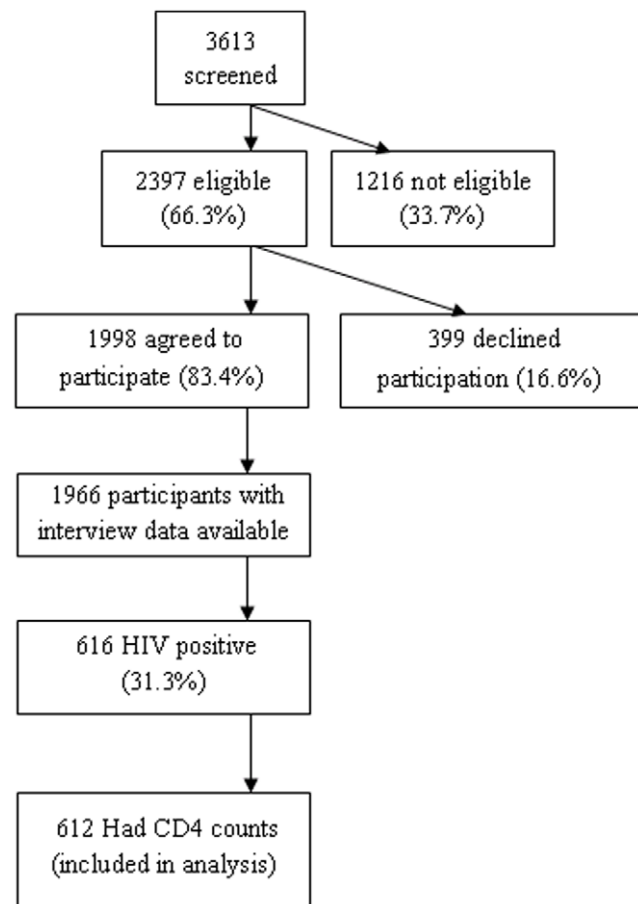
3613 screened

2397 eligible (66.3%)

1216 not eligible (33.7%)

1998 agreed to participate (83.4%)

399 declined participation (16.6%)

1966 participants with interview data available

616 HIV positive (31.3%)

612 Had CD4 counts (included in analysis)